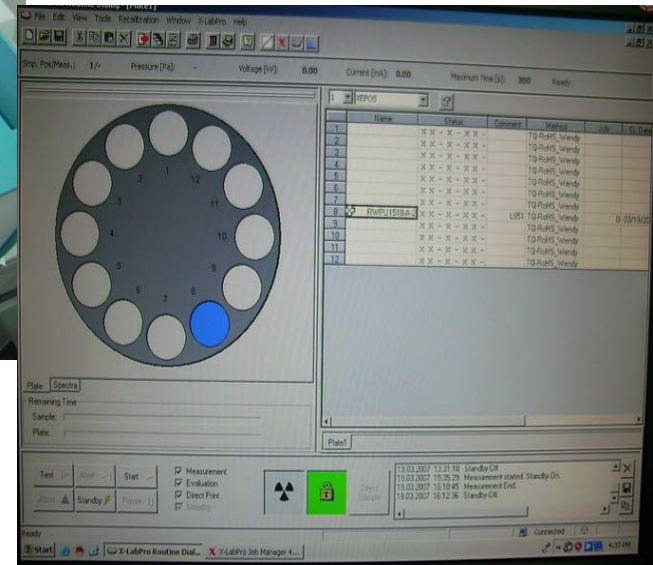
File Edit View Tools Recalibration Window X-LabPro Help

Smp. Pos/Meas.: 1/- Pressure [Pa]: - Voltage [kV]: 0.00 Current [mA]: 0.00 Maximum Time [s]: 300 Ready

1 XEPOS

| | Name | Status | Comment | Method | Job | Q. Date |
|---|---|---|---|---|---|---|
| 1 | | X X - X - X X - | | TQ-RoHS_Wendy | | |
| 2 | | X X - X - X X - | | TQ-RoHS_Wendy | | |
| 3 | | X X - X - X X - | | TQ-RoHS_Wendy | | |
| 4 | | X X - X - X X - | | TQ-RoHS_Wendy | | |
| 5 | | X X - X - X X - | | TQ-RoHS_Wendy | | |
| 6 | | X X - X - X X - | | TQ-RoHS_Wendy | | |
| 7 | | X X - X - X X - | | TQ-RoHS_Wendy | | |
| 8 | RWPU1518-A-2 | X X - X - X X - | L051 | TQ-RoHS_Wendy | 0 | 03/13/20 |
| 9 | | X X - X - X X - | | TQ-RoHS_Wendy | | |
| 10 | | X X - X - X X - | | TQ-RoHS_Wendy | | |
| 11 | | X X - X - X X - | | TQ-RoHS_Wendy | | |
| 12 | | X X - X - X X - | | TQ-RoHS_Wendy | | |

1 12 11 10 9 8 7 6 5 4 3 2

Plate Spectra

Remaining Time
Sample:
Plate:

Plate1

Test Next Start
Abort Standby Pause

Measurement
Evaluation
Direct Print
Standby

Direct Sample

13.03.2007 13:31:18 Standby Off.
15.03.2007 15:35:29 Measurement started. Standby On.
13.03.2007 16:10:45 Measurement End.
13.03.2007 16:12:36 Standby Off.

Ready Connected

Start X-LabPro Routine Dial... X-LabPro Job Manager 4... 4:37 PM